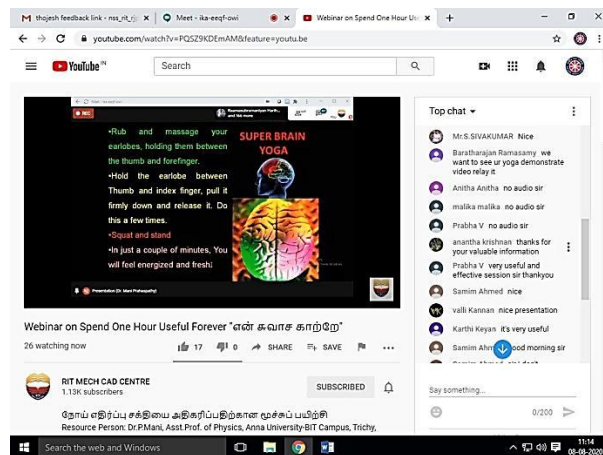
M thojesh feedback link - nss_rit_rj × | Meet - ika-eeqf-owi × | Webinar on Spend One Hour Use ×

youtube.com/watch?v=PQSZ9KDEmAM&feature=youtu.be

YouTube IN

Search

REC

•Rub and massage your earlobes, holding them between the thumb and forefinger.

•Hold the earlobe between Thumb and index finger, pull it firmly down and release it. Do this a few times.

•Squat and stand

•In just a couple of minutes, You will feel energized and fresh!

SUPER BRAIN YOGA

Presentation (Dr. Mani Prabhakaran)

Top chat

Mr.S.SIVAKUMAR Nice

Baratharajan Ramasamy we want to see ur yoga demonstrate video relay it

Anitha Anitha no audio sir

malika malika no audio sir

Prabha V no audio sir

anantha krishnan thanks for your valuable information

Prabha V very useful and effective session sir thankyou

Samim Ahmed nice

valli Kannan nice presentation

Karthi Keyan it's very useful

Samim Ahmed good morning sir

Say something...

0/200

Webinar on Spend One Hour Useful Forever "என் சுவாச காற்றே"

26 watching now

17 0 SHARE SAVE

RIT MECH CAD CENTRE
1.13K subscribers

SUBSCRIBED

நோய் எதிர்ப்பு சக்தியை அதிகரிப்பதற்கான மூச்சுப் பயிற்சி
Resource Person: Dr.P.Mani, Asst.Prof. of Physics, Anna University-BIT Campus, Trichy,

Search the web and Windows

11:14
08-08-2020